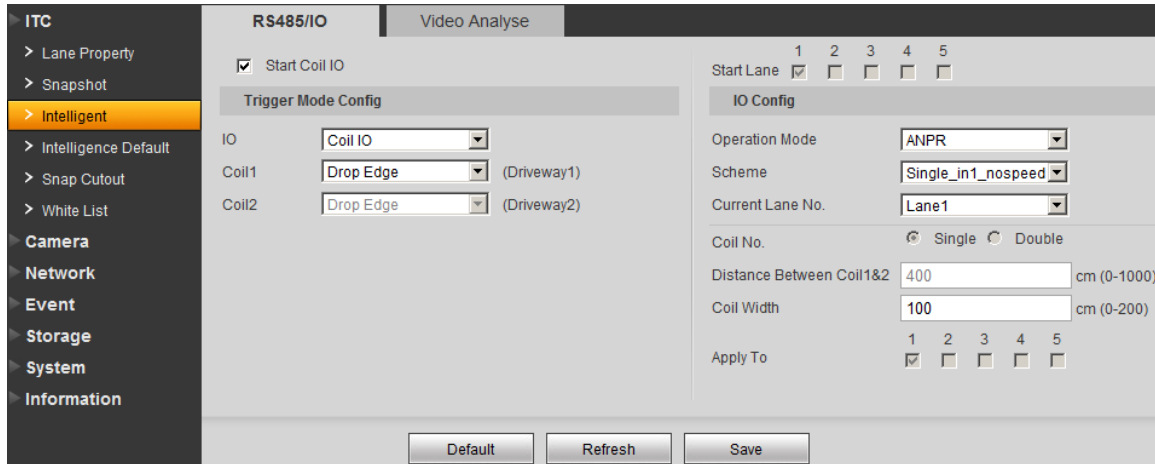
ITC
> Lane Property
> Snapshot
> Intelligent
> Intelligence Default
> Snap Cutout
> White List
Camera
Network
Event
Storage
System
Information

RS485/IO
Video Analyse

Start Coil IO

Trigger Mode Config

IO Coil IO
Coil1 Drop Edge (Driveway1)
Coil2 Drop Edge (Driveway2)

Start Lane 1 2 3 4 5

IO Config

Operation Mode ANPR
Scheme Single_in1_nospeed
Current Lane No. Lane1
Coil No. Single Double
Distance Between Coil1&2 400 cm (0-1000)
Coil Width 100 cm (0-200)
Apply To 1 2 3 4 5

Default Refresh Save